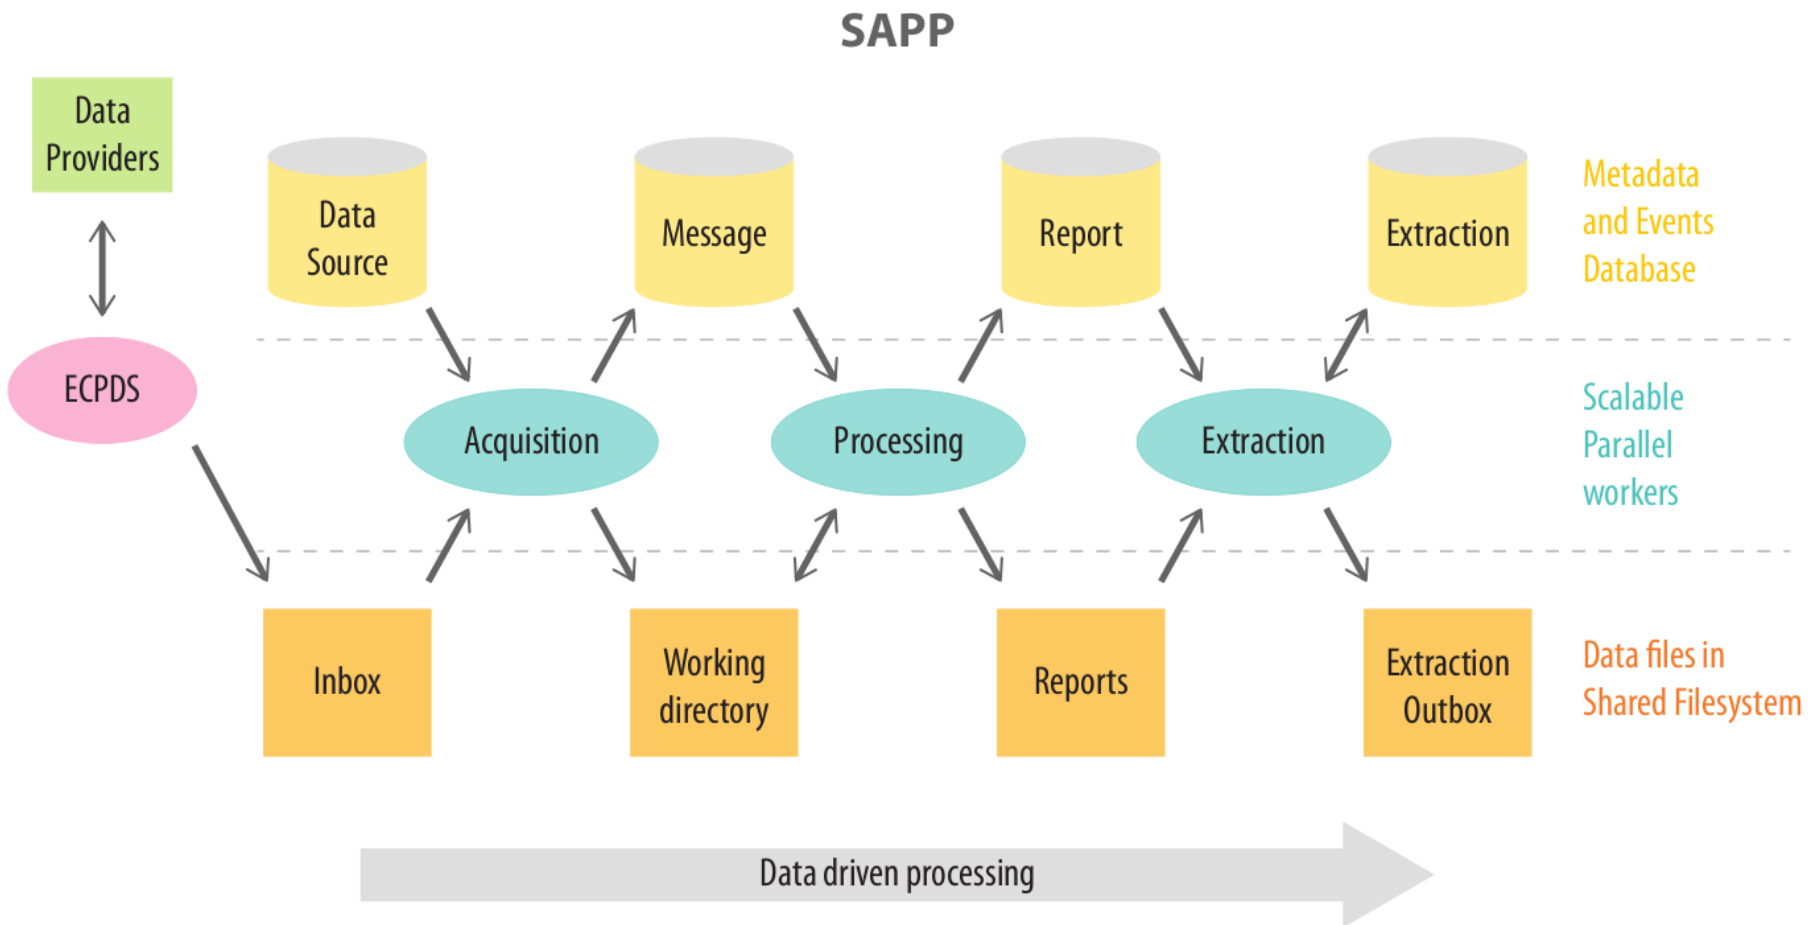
SAPP

Data Providers

Data Source

Message

Report

Extraction

Metadata and Events Database

ECPDS

Acquisition

Processing

Extraction

Scalable Parallel workers

Inbox

Working directory

Reports

Extraction Outbox

Data files in Shared Filesystem

Data driven processing